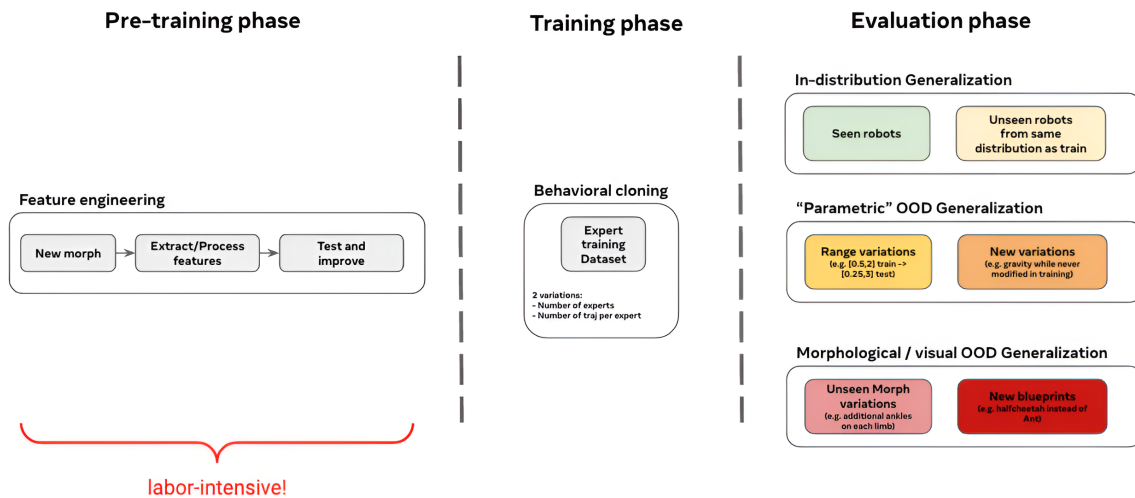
Pre-training phase

Feature engineering

New morph

Extract/Process features

Test and improve

labor-intensive!

Training phase

Behavioral cloning

Expert training Dataset

2 variations:
- Number of experts
- Number of traj per expert

Evaluation phase

In-distribution Generalization

Seen robots

Unseen robots from same distribution as train

"Parametric" OOD Generalization

Range variations (e.g. [0.5,2] train -> [0.25,3] test)

New variations (e.g. gravity while never modified in training)

Morphological / visual OOD Generalization

Unseen Morph variations (e.g. additional ankles on each limb)

New blueprints (e.g. halfcheetah instead of Ant)